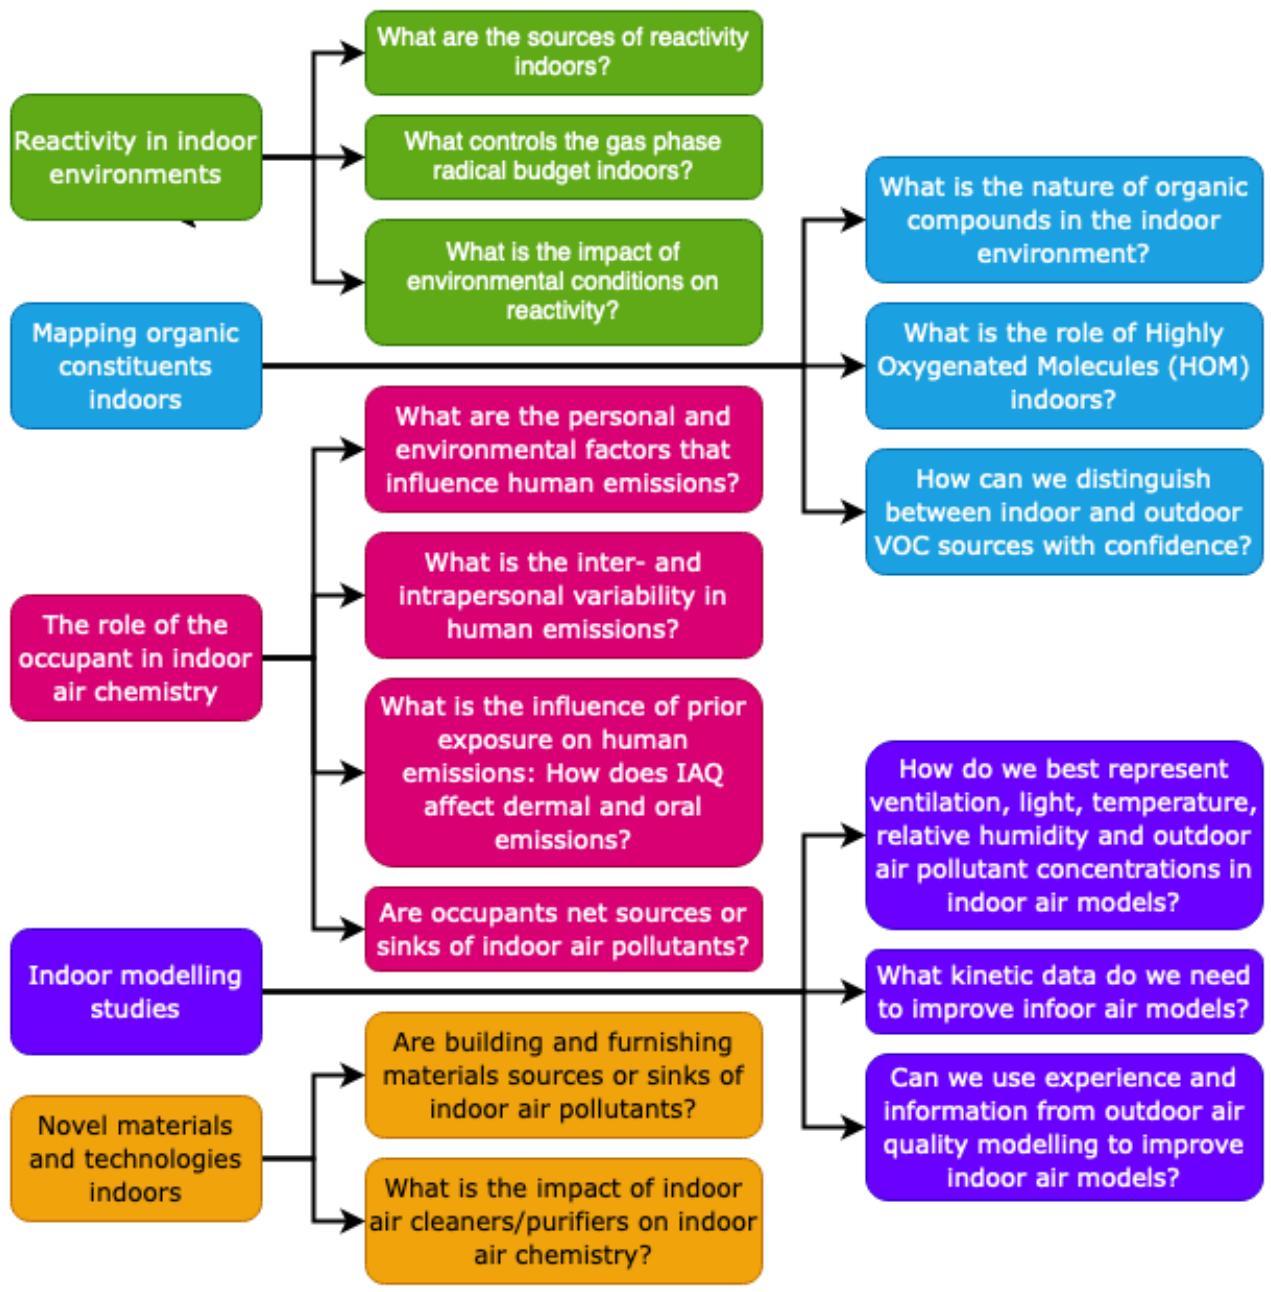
Reactivity in indoor environments

What are the sources of reactivity indoors?

What controls the gas phase radical budget indoors?

What is the impact of environmental conditions on reactivity?

Mapping organic constituents indoors

What is the nature of organic compounds in the indoor environment?

What is the role of Highly Oxygenated Molecules (HOM) indoors?

How can we distinguish between indoor and outdoor VOC sources with confidence?

The role of the occupant in indoor air chemistry

What are the personal and environmental factors that influence human emissions?

What is the inter- and intrapersonal variability in human emissions?

What is the influence of prior exposure on human emissions: How does IAQ affect dermal and oral emissions?

Are occupants net sources or sinks of indoor air pollutants?

Indoor modelling studies

How do we best represent ventilation, light, temperature, relative humidity and outdoor air pollutant concentrations in indoor air models?

What kinetic data do we need to improve infoor air models?

Can we use experience and information from outdoor air quality modelling to improve indoor air models?

Novel materials and technologies indoors

Are building and furnishing materials sources or sinks of indoor air pollutants?

What is the impact of indoor air cleaners/purifiers on indoor air chemistry?